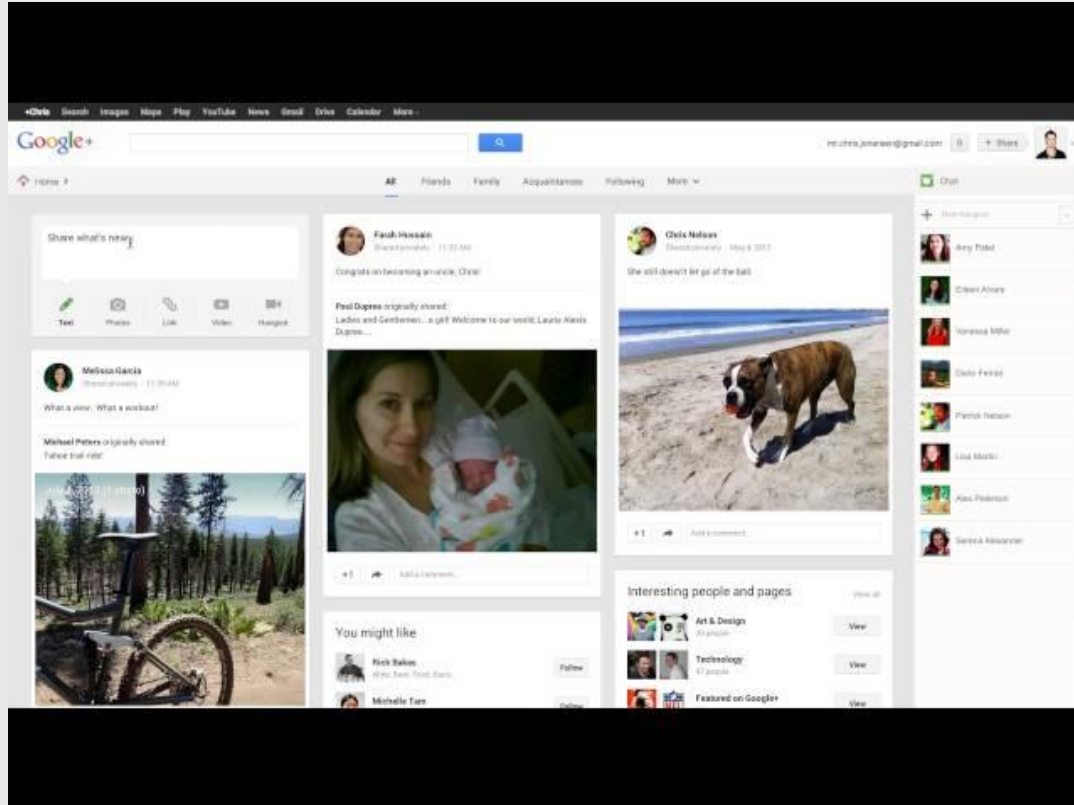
+Chris Search Images Maps Play YouTube News Gmail Drive Calendar More

Google+

mr.chris.jonansen@gmail.com 0 + Share

Home

All Friends Family Acquaintances Following More

Chat

Share what's new

Text Photos Link Video Hangout

Melissa Garcia
Shared privately - 11:30 AM

What a view. What a workout!

Michael Peters originally shared:
Tahoe trail ride!

Farah Hossain
Shared privately - 11:32 AM

Congrats on becoming an uncle, Chris!

Paul Dupree originally shared:
Ladies and Gentlemen... a girl! Welcome to our world, Laurie Alexis Dupree...

+1 Add a comment...

You might like

Rick Bakas

Follow

Michelle Tam

Follow

Chris Nelson
Shared publicly - May 8, 2013

She still doesn't let go of the ball.

+1 Add a comment...

Interesting people and pages

View all

Art & Design
View

Technology
View

Featured on Google+
View

Amy Pole
Eileen Alvara
Vanessa Miller
Dario Ferraz
Patrick Nelson
Lisa Martin
Alex Peterson
Serena Alexander